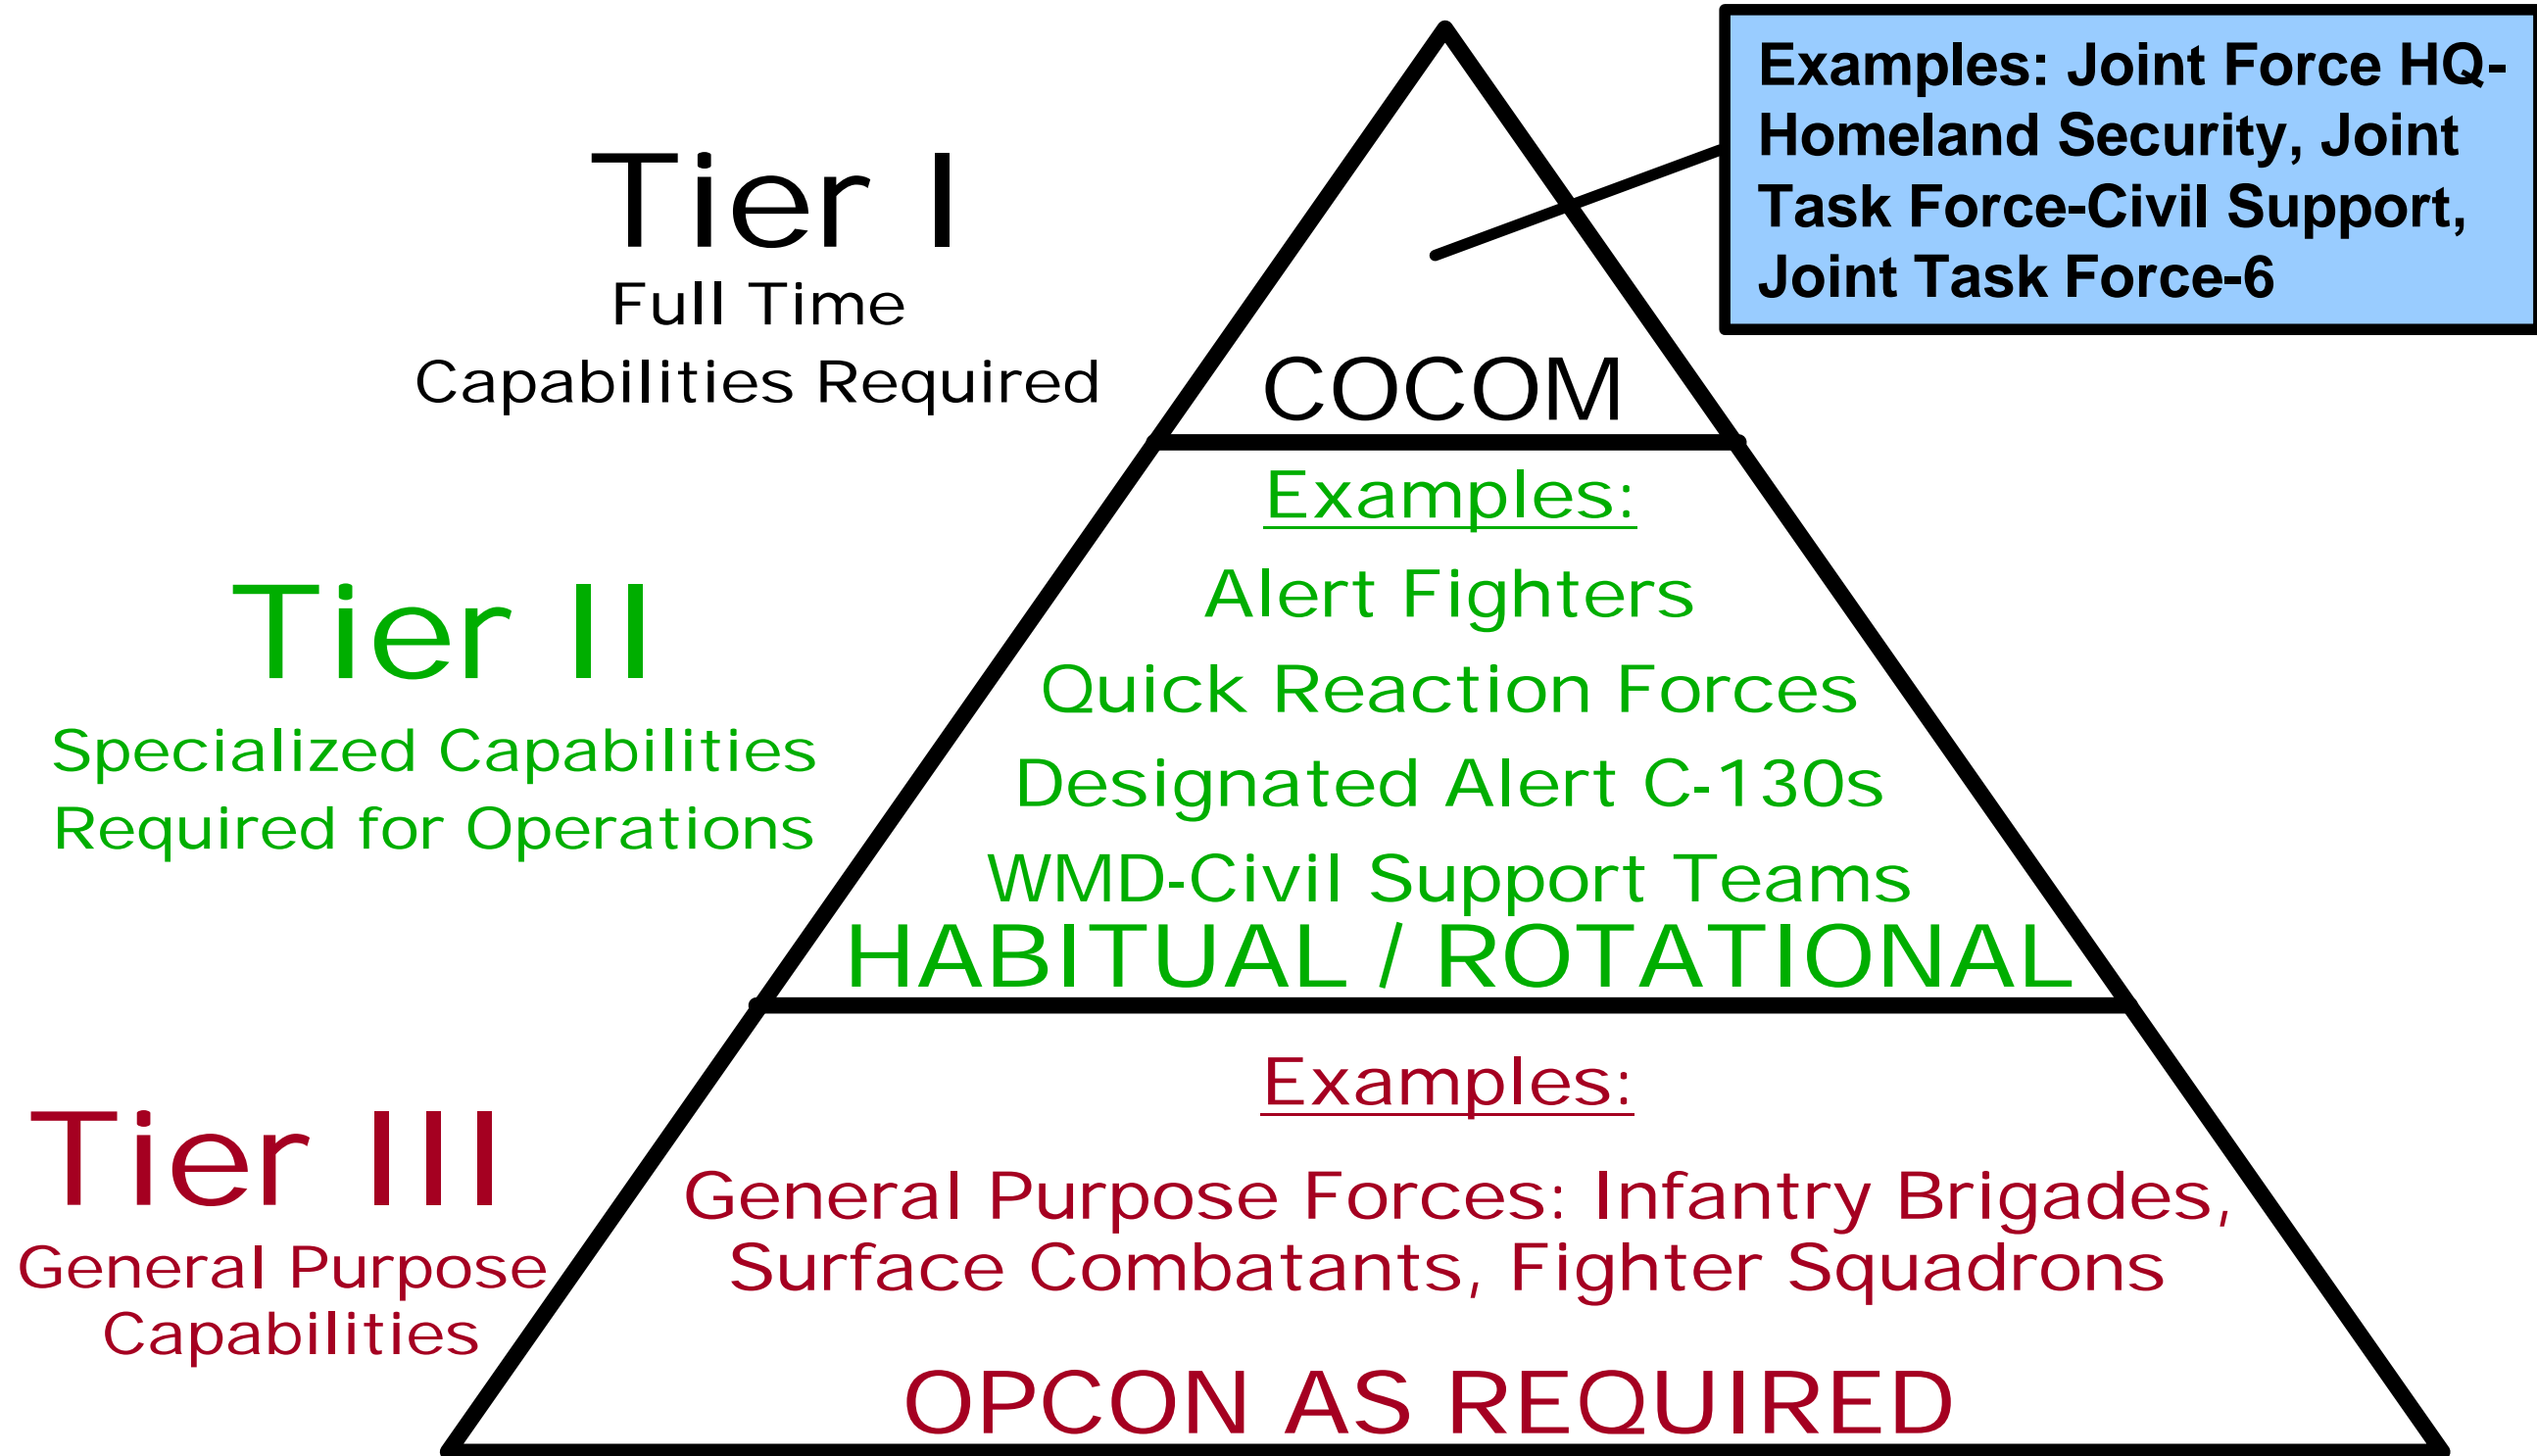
Tier I
Full Time
Capabilities Required

Examples: Joint Force HQ-Homeland Security, Joint Task Force-Civil Support, Joint Task Force-6

COCOM

Tier II
Specialized Capabilities
Required for Operations

Examples:
Alert Fighters
Quick Reaction Forces
Designated Alert C-130s
WMD-Civil Support Teams
HABITUAL / ROTATIONAL

Tier III
General Purpose
Capabilities

Examples:
General Purpose Forces: Infantry Brigades, Surface Combatants, Fighter Squadrons
OPCON AS REQUIRED